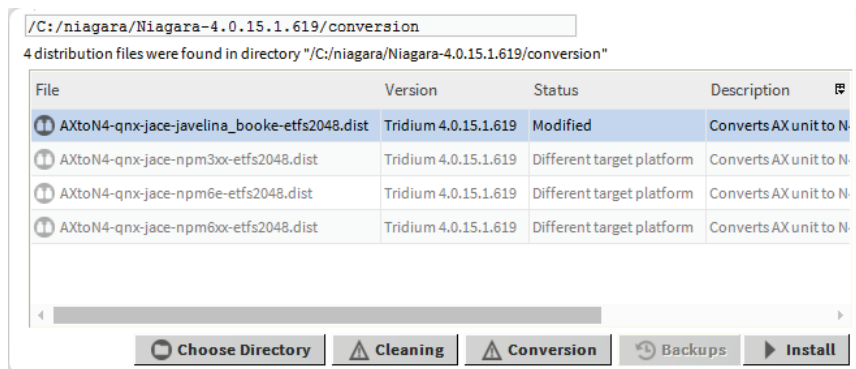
/C:/niagara/Niagara-4.0.15.1.619/conversion

4 distribution files were found in directory "/C:/niagara/Niagara-4.0.15.1.619/conversion"

| File | Version | Status | Description |
|---|---|---|---|
| AXtoN4-qnx-jace-javelina_booke-etfs2048.dist | Tridium 4.0.15.1.619 | Modified | Converts AX unit to N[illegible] |
| AXtoN4-qnx-jace-npm3xx-etfs2048.dist | Tridium 4.0.15.1.619 | Different target platform | Converts AX unit to N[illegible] |
| AXtoN4-qnx-jace-npm6e-etfs2048.dist | Tridium 4.0.15.1.619 | Different target platform | Converts AX unit to N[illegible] |
| AXtoN4-qnx-jace-npm6xx-etfs2048.dist | Tridium 4.0.15.1.619 | Different target platform | Converts AX unit to N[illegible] |

Choose Directory | Cleaning | Conversion | Backups | Install